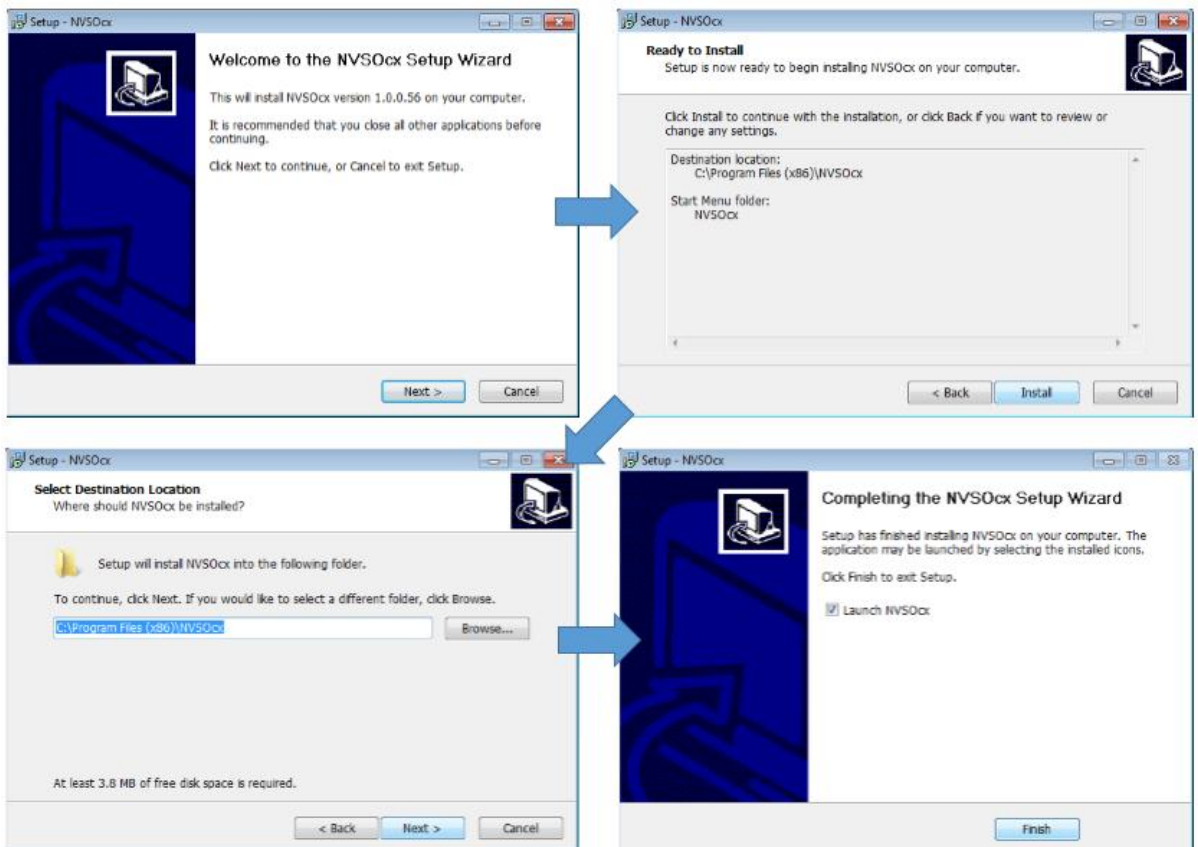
Setup - NVSOcx

Welcome to the NVSOcx Setup Wizard

This will install NVSOcx version 1.0.0.56 on your computer.

It is recommended that you close all other applications before continuing.

Click Next to continue, or Cancel to exit Setup.

Next >

Cancel

Setup - NVSOcx

Ready to Install

Setup is now ready to begin installing NVSOcx on your computer.

Click Install to continue with the installation, or click Back if you want to review or change any settings.

Destination location:
C:\Program Files (x86)\NVSOcx

Start Menu folder:
NVSOcx

< Back

Install

Cancel

Setup - NVSOcx

Select Destination Location

Where should NVSOcx be installed?

Setup will install NVSOcx into the following folder.

To continue, click Next. If you would like to select a different folder, click Browse.

C:\Program Files (x86)\NVSOcx

Browse...

At least 3.8 MB of free disk space is required.

< Back

Next >

Cancel

Setup - NVSOcx

Completing the NVSOcx Setup Wizard

Setup has finished installing NVSOcx on your computer. The application may be launched by selecting the installed icons.

Click Finish to exit Setup.

Launch NVSOcx

Finish